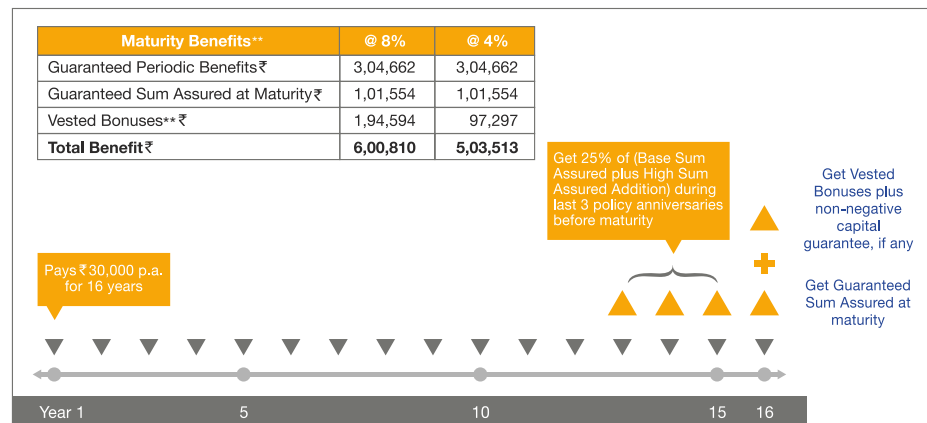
| Maturity Benefits** | @ 8% | @ 4% |
|---|---|---|
| Guaranteed Periodic Benefits₹ | 3,04,662 | 3,04,662 |
| Guaranteed Sum Assured at Maturity₹ | 1,01,554 | 1,01,554 |
| Vested Bonuses** ₹ | 1,94,594 | 97,297 |
| Total Benefit₹ | 6,00,810 | 5,03,513 |

Get 25% of (Base Sum Assured plus High Sum Assured Addition) during last 3 policy anniversaries before maturity

Get Vested Bonuses plus non-negative capital guarantee, if any

Get Guaranteed Sum Assured at maturity

Pays ₹30,000 p.a. for 16 years

Year 1

5

10

15

16